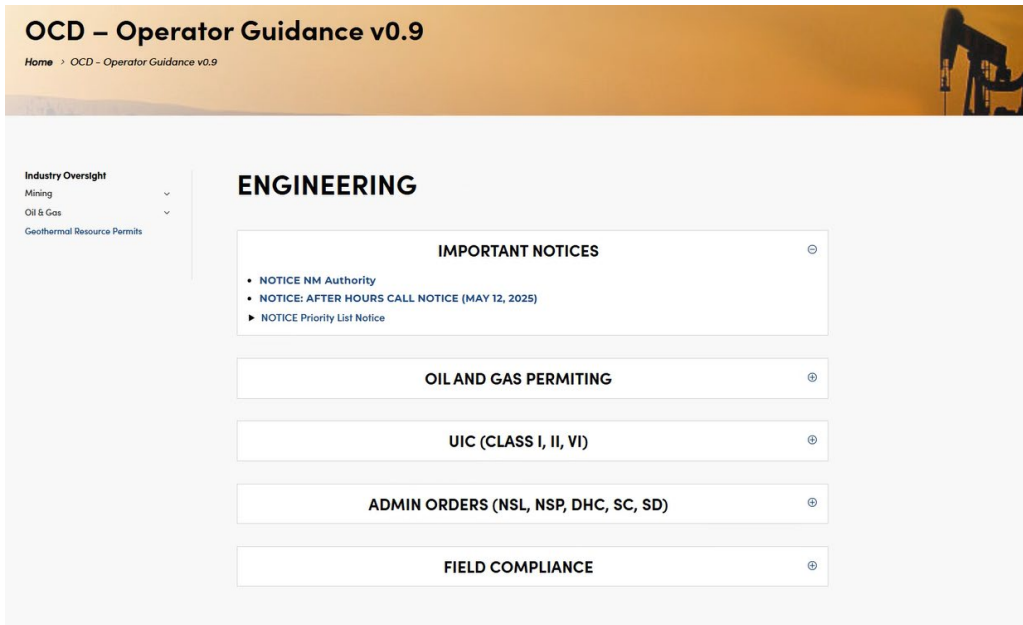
OCD – Operator Guidance v0.9

Home > OCD – Operator Guidance v0.9

Industry Oversight
Mining
Oil & Gas
Geothermal Resource Permits

ENGINEERING

IMPORTANT NOTICES

• NOTICE NM Authority
• NOTICE: AFTER HOURS CALL NOTICE (MAY 12, 2025)
► NOTICE Priority List Notice

OIL AND GAS PERMITING

UIC (CLASS I, II, VI)

ADMIN ORDERS (NSL, NSP, DHC, SC, SD)

FIELD COMPLIANCE